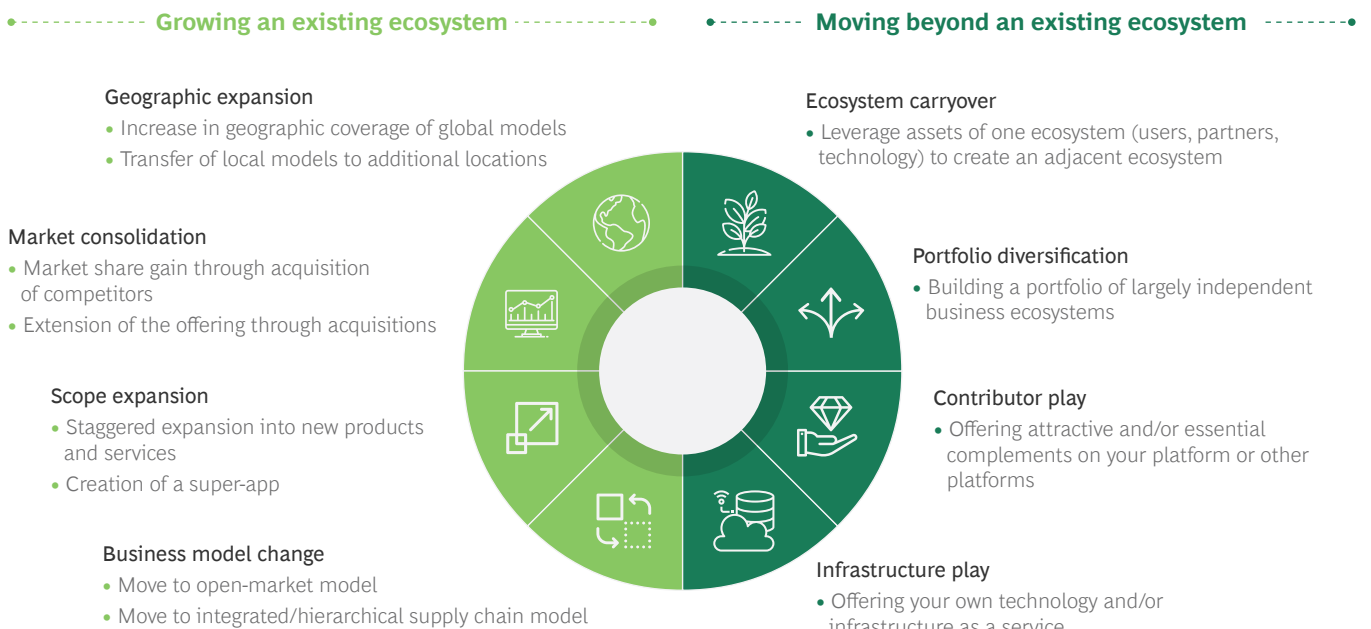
Growing an existing ecosystem

Moving beyond an existing ecosystem

Geographic expansion
• Increase in geographic coverage of global models
• Transfer of local models to additional locations

Market consolidation
• Market share gain through acquisition of competitors
• Extension of the offering through acquisitions

Scope expansion
• Staggered expansion into new products and services
• Creation of a super-app

Business model change
• Move to open-market model
• Move to integrated/hierarchical supply chain model

Ecosystem carryover
• Leverage assets of one ecosystem (users, partners, technology) to create an adjacent ecosystem

Portfolio diversification
• Building a portfolio of largely independent business ecosystems

Contributor play
• Offering attractive and/or essential complements on your platform or other platforms

Infrastructure play
• Offering your own technology and/or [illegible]